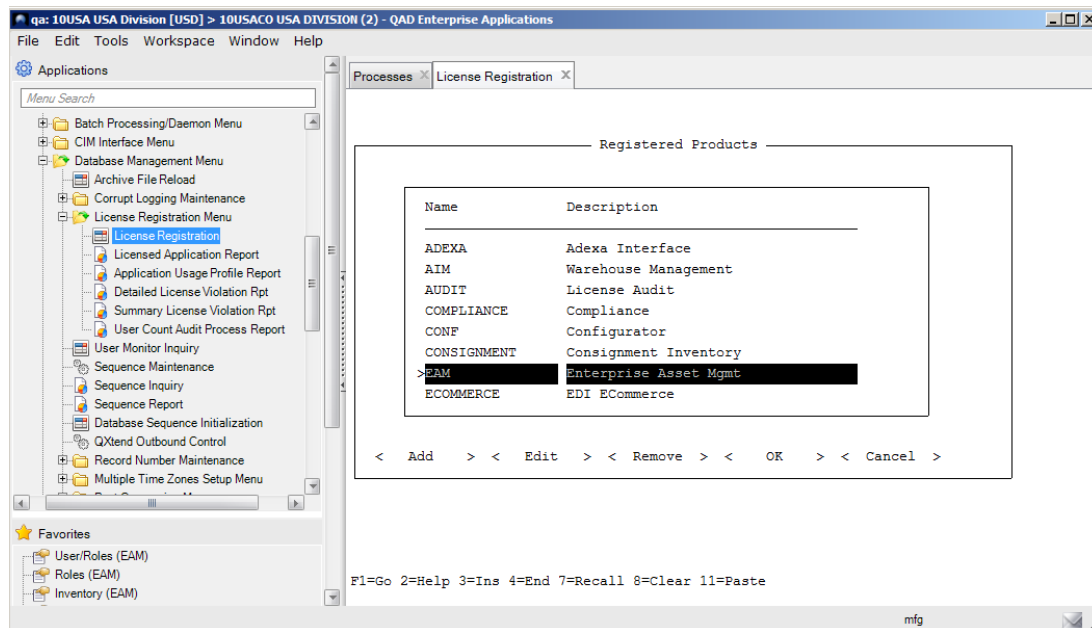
qa: 10USA USA Division [USD] > 10USACO USA DIVISION (2) - QAD Enterprise Applications

File Edit Tools Workspace Window Help

Applications

Menu Search

Batch Processing/Daemon Menu
CIM Interface Menu
Database Management Menu
Archive File Reload
Corrupt Logging Maintenance
License Registration Menu
License Registration
Licensed Application Report
Application Usage Profile Report
Detailed License Violation Rpt
Summary License Violation Rpt
User Count Audit Process Report
User Monitor Inquiry
Sequence Maintenance
Sequence Inquiry
Sequence Report
Database Sequence Initialization
QXtend Outbound Control
Record Number Maintenance
Multiple Time Zones Setup Menu

Favorites

User/Roles (EAM)
Roles (EAM)
Inventory (EAM)

Processes License Registration

Registered Products

| Name | Description |
|---|---|
| ADEXA | Adexa Interface |
| AIM | Warehouse Management |
| AUDIT | License Audit |
| COMPLIANCE | Compliance |
| CONF | Configurator |
| CONSIGNMENT | Consignment Inventory |
| >EAM | Enterprise Asset Mgmt |
| ECOMMERCE | EDI ECommerce |

< Add > < Edit > < Remove > < OK > < Cancel >

F1=Go 2=Help 3=Ins 4=End 7=Recall 8=Clear 11=Paste

mfg